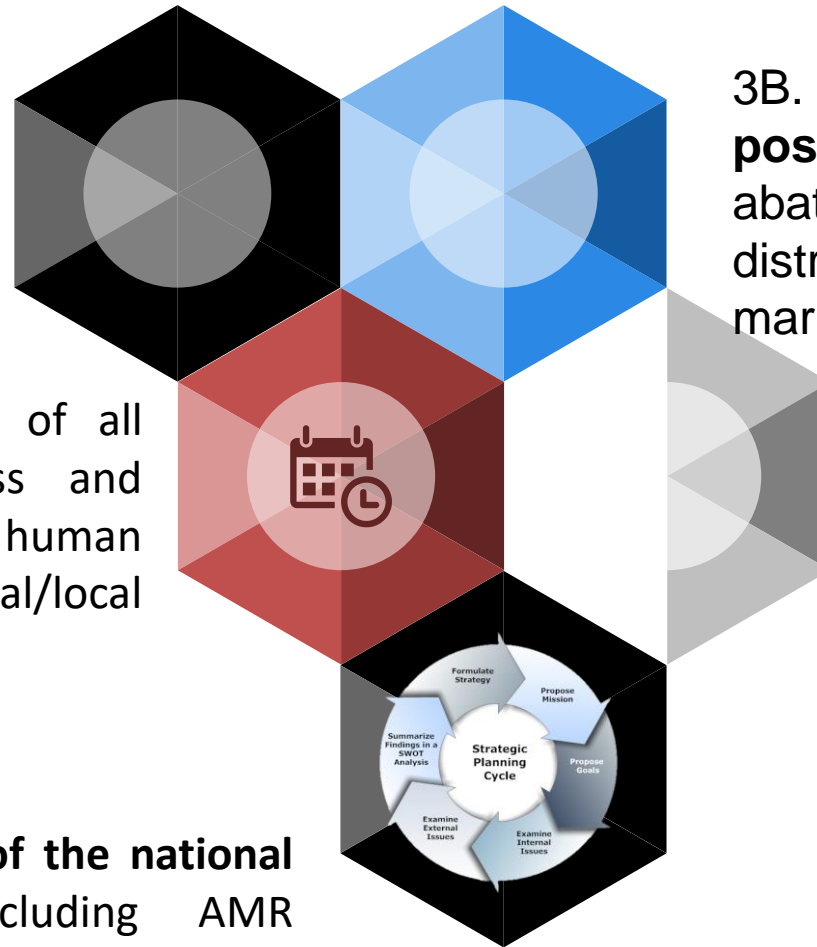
3B.
pos
abat
distr
mar

of all
ss and
human
al/local

Formulate Strategy
Propose Mission
Propose Goals
Examine Internal Issues
Examine External Issues
Summarize Findings in a SWOT Analysis
Strategic Planning Cycle

of the national
cluding AMR